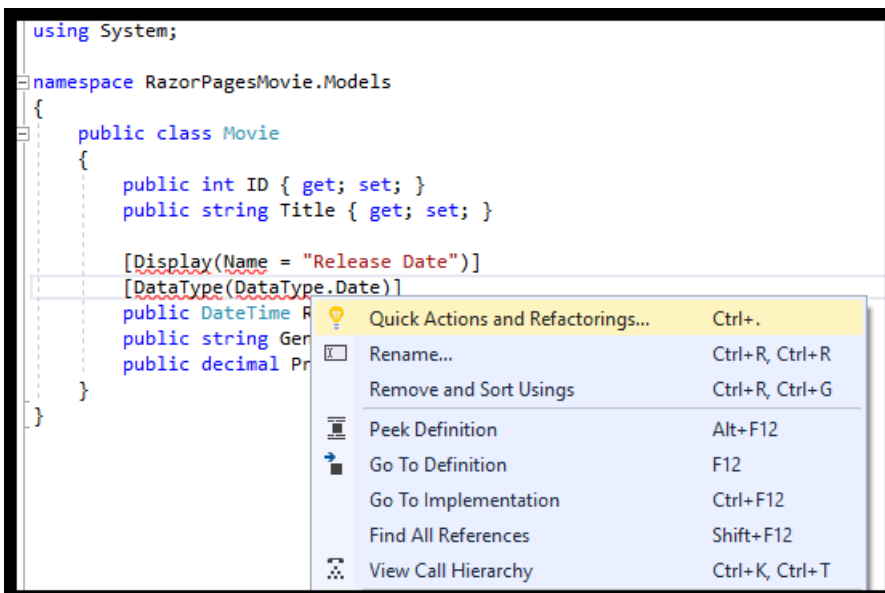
using System;

namespace RazorPagesMovie.Models
{
    public class Movie
    {
        public int ID { get; set; }
        public string Title { get; set; }

        [Display(Name = "Release Date")]
        [DataType(DataType.Date)]
        public DateTime R
        public string Gen
        public decimal Pr
    }
}

| | |
|---|---|
| Quick Actions and Refactorings... | Ctrl+. |
| Rename... | Ctrl+R, Ctrl+R |
| Remove and Sort Usings | Ctrl+R, Ctrl+G |
| Peek Definition | Alt+F12 |
| Go To Definition | F12 |
| Go To Implementation | Ctrl+F12 |
| Find All References | Shift+F12 |
| View Call Hierarchy | Ctrl+K, Ctrl+T |